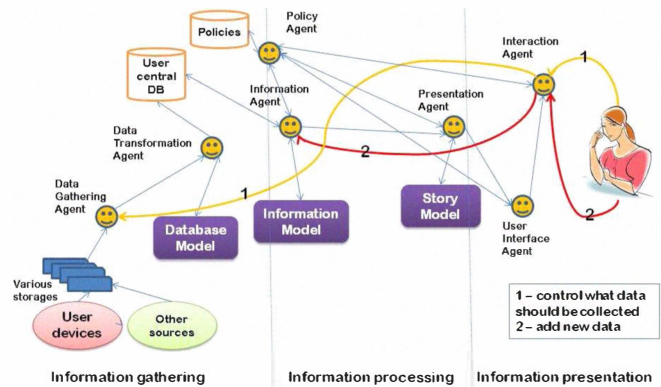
Policies

Policy Agent

User central DB

Information Agent

Interaction Agent

1

Presentation Agent

Data Transformation Agent

2

Data Gathering Agent

1

Story Model

Database Model

Information Model

User Interface Agent

2

Various storages

User devices

Other sources

1 – control what data should be collected
2 – add new data

Information gathering

Information processing

Information presentation